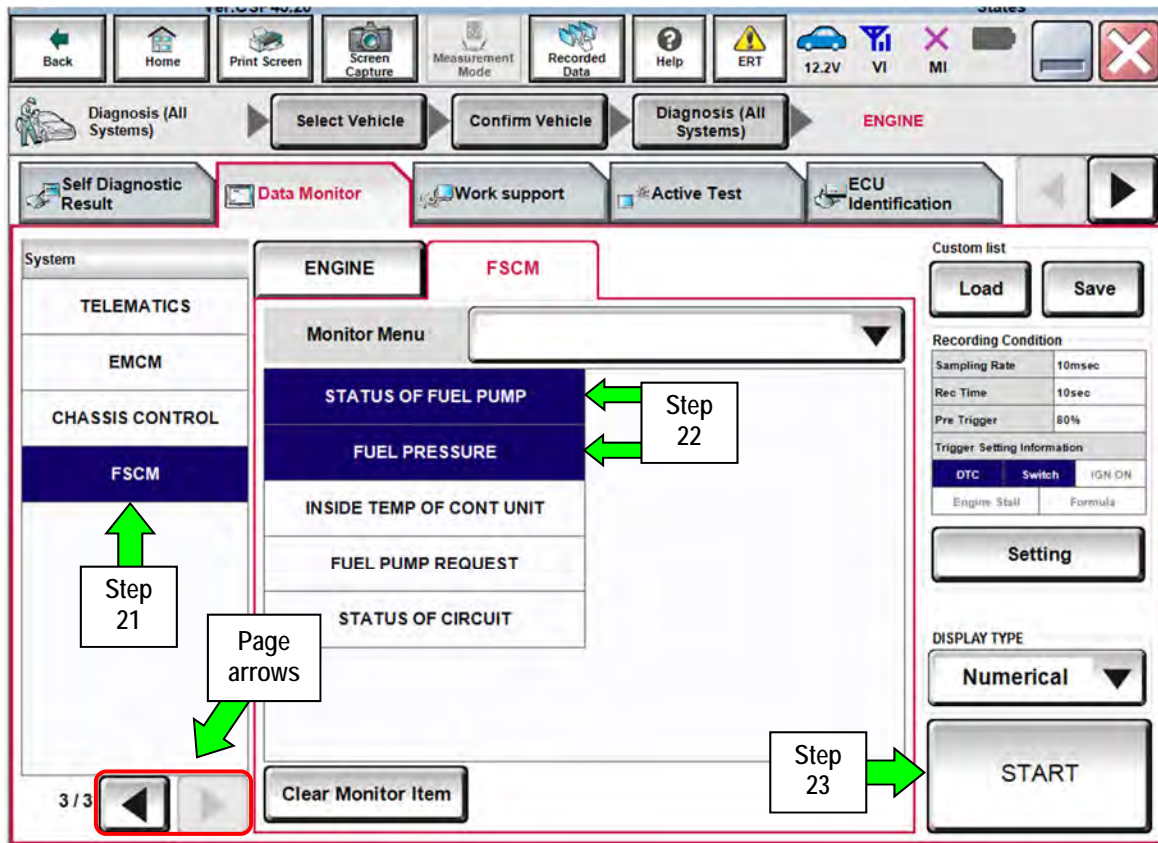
Back Home Print Screen Screen Capture Measurement Mode Recorded Data Help ERT 12.2V VI MI

Diagnosis (All Systems) Select Vehicle Confirm Vehicle Diagnosis (All Systems) ENGINE

Self Diagnostic Result Data Monitor Work support Active Test ECU Identification

System
TELEMATICS
EMCM
CHASSIS CONTROL
FSCM

Step 21

Page arrows

3/3

ENGINE FSCM

Monitor Menu

STATUS OF FUEL PUMP
FUEL PRESSURE
INSIDE TEMP OF CONT UNIT
FUEL PUMP REQUEST
STATUS OF CIRCUIT

Step 22

Clear Monitor Item

Step 23

Custom list
Load Save

Recording Condition
| Sampling Rate | 10msec |
|---|---|
| Rec Time | 10sec |
| Pre Trigger | 80% |

Trigger Setting Information
DTC Switch IGN ON
Engine Stall Formula

Setting

DISPLAY TYPE
Numerical

START